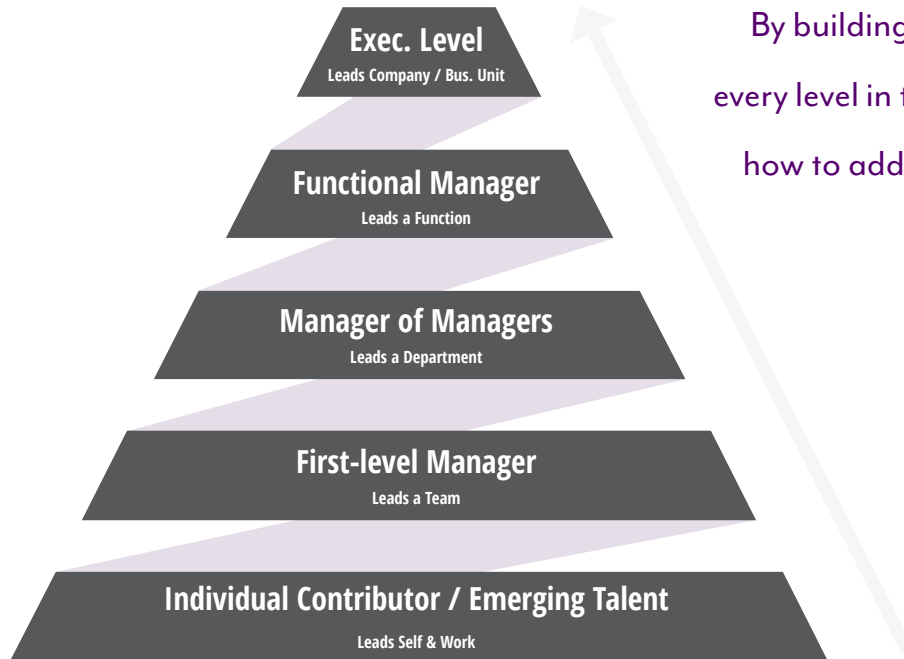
Exec. Level
Leads Company / Bus. Unit

Functional Manager
Leads a Function

Manager of Managers
Leads a Department

First-level Manager
Leads a Team

Individual Contributor / Emerging Talent
Leads Self & Work

By building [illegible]
every level in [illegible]
how to add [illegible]